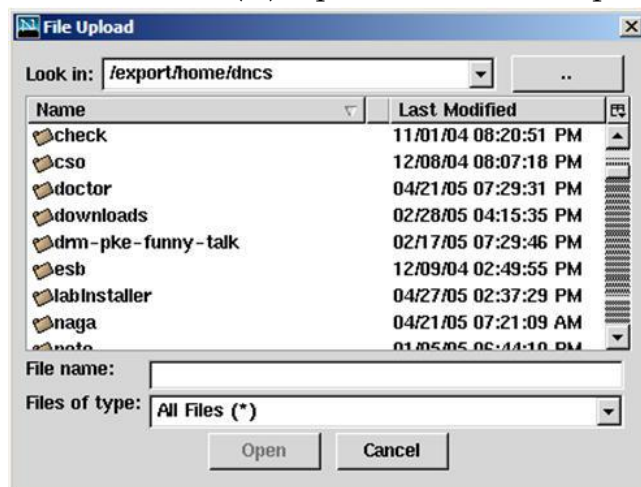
File Upload

Look in: /export/home/dncs

..

| Name | Last Modified |
|---|---|
| check | 11/01/04 08:20:51 PM |
| cso | 12/08/04 08:07:18 PM |
| doctor | 04/21/05 07:29:31 PM |
| downloads | 02/28/05 04:15:35 PM |
| drm-pke-funny-talk | 02/17/05 07:29:46 PM |
| esb | 12/09/04 02:49:55 PM |
| labInstaller | 04/27/05 02:37:29 PM |
| naga | 04/21/05 07:21:09 AM |
| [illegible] | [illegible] |

File name:

Files of type: All Files (*)

Open Cancel